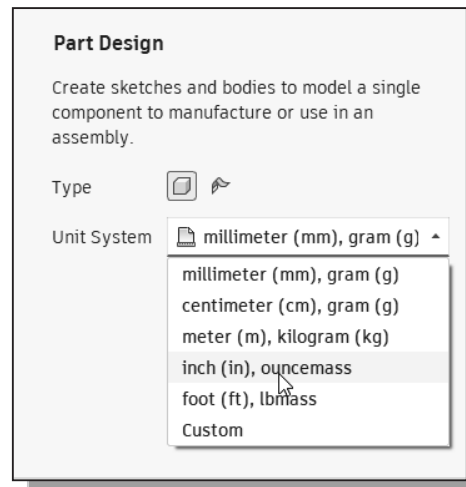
Part Design

Create sketches and bodies to model a single component to manufacture or use in an assembly.

Type

Unit System millimeter (mm), gram (g)

millimeter (mm), gram (g)
centimeter (cm), gram (g)
meter (m), kilogram (kg)
inch (in), ouncemass
foot (ft), lbmass
Custom